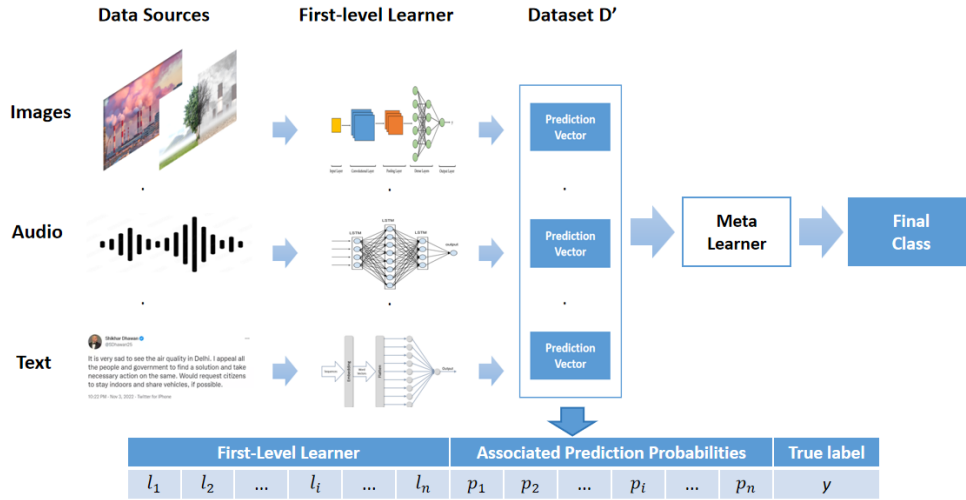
Data Sources

First-level Learner

Dataset D'

Images

Audio

Text

Shikhar Dhawan
@SDhawan25

It is very sad to see the air quality in Delhi. I appeal all the people and government to find a solution and take necessary action on the same. Would request citizens to stay indoors and share vehicles, if possible.

10:25 PM · Nov 3, 2022 · Twitter for iPhone

LSTM LSTM LSTM

Output

Prediction Vector

Prediction Vector

Prediction Vector

Meta Learner

Final Class

| First-Level Learner | | | | | | Associated Prediction Probabilities | | | | | | True label |
|---|---|---|---|---|---|---|---|---|---|---|---|---|
| $l_1$ | $l_2$ | ... | $l_i$ | ... | $l_n$ | $p_1$ | $p_2$ | ... | $p_i$ | ... | $p_n$ | $y$ |